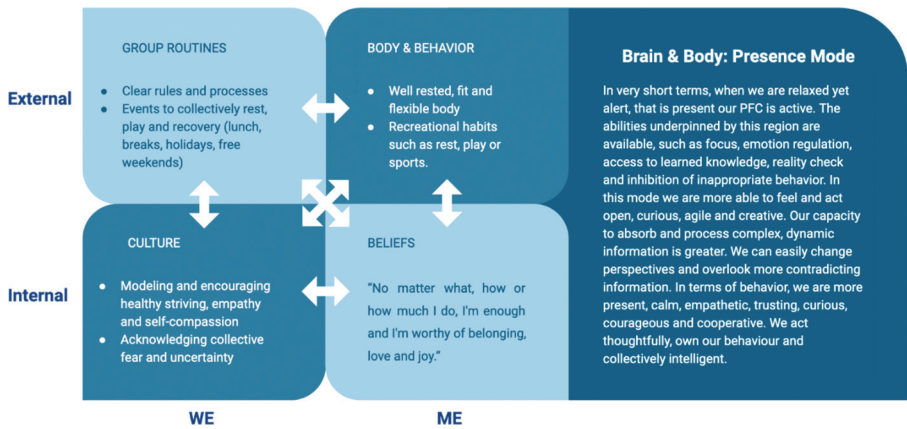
External

Internal

GROUP ROUTINES

- Clear rules and processes
- Events to collectively rest, play and recovery (lunch, breaks, holidays, free weekends)

BODY & BEHAVIOR

- Well rested, fit and flexible body
- Recreational habits such as rest, play or sports.

CULTURE

- Modeling and encouraging healthy striving, empathy and self-compassion
- Acknowledging collective fear and uncertainty

BELIEFS

"No matter what, how or how much I do, I'm enough and I'm worthy of belonging, love and joy."

WE

ME

Brain & Body: Presence Mode

In very short terms, when we are relaxed yet alert, that is present our PFC is active. The abilities underpinned by this region are available, such as focus, emotion regulation, access to learned knowledge, reality check and inhibition of inappropriate behavior. In this mode we are more able to feel and act open, curious, agile and creative. Our capacity to absorb and process complex, dynamic information is greater. We can easily change perspectives and overlook more contradicting information. In terms of behavior, we are more present, calm, empathetic, trusting, curious, courageous and cooperative. We act thoughtfully, own our behaviour and collectively intelligent.